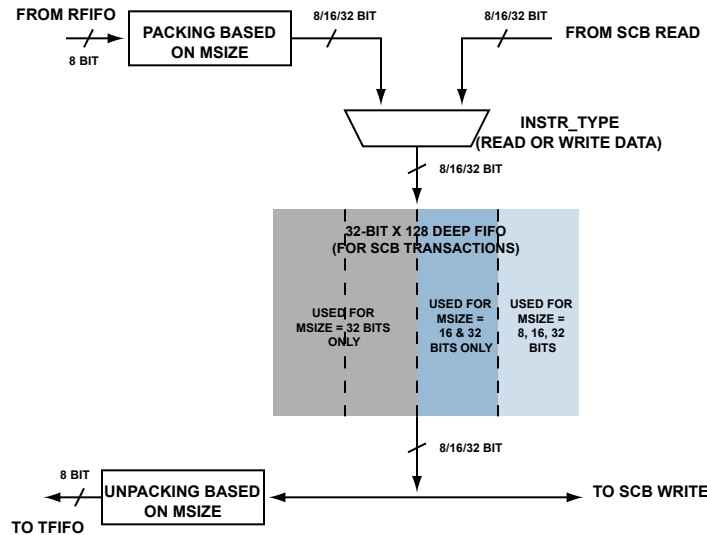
FROM RFIFO

8 BIT

PACKING BASED ON MSIZE

8/16/32 BIT

8/16/32 BIT

FROM SCB READ

INSTR_TYPE (READ OR WRITE DATA)

8/16/32 BIT

32-BIT X 128 DEEP FIFO (FOR SCB TRANSACTIONS)

USED FOR MSIZE = 32 BITS ONLY

USED FOR MSIZE = 16 & 32 BITS ONLY

USED FOR MSIZE = 8, 16, 32 BITS

8/16/32 BIT

8 BIT

UNPACKING BASED ON MSIZE

TO SCB WRITE

TO TFIFO